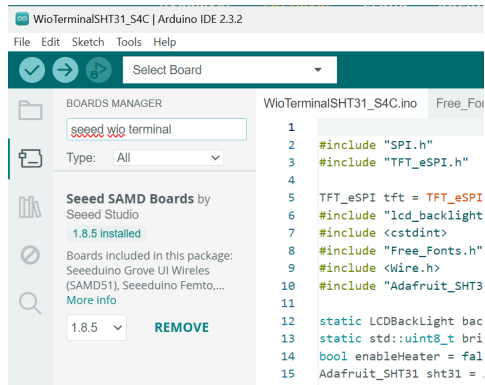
WioTerminalSHT31_S4C | Arduino IDE 2.3.2

File Edit Sketch Tools Help

Select Board

BOARDS MANAGER

seeed wio terminal

Type: All

Seeed SAMD Boards by Seeed Studio

1.8.5 installed

Boards included in this package: Seeeduino Grove UI Wireles (SAMD51), Seeeduino Femto,...

More info

1.8.5

REMOVE

WioTerminalSHT31_S4C.ino

Free_Fon

1
2 #include "SPI.h"
3 #include "TFT_eSPI.h"
4
5 TFT_eSPI tft = TFT_eSPI
6 #include "lcd_backlight
7 #include <cstdint>
8 #include "Free_Fonts.h"
9 #include <Wire.h>
10 #include "Adafruit_SHT3
11
12 static LCDBackLight bac
13 static std::uint8_t bri
14 bool enableHeater = fal
15 Adafruit_SHT31 sht31 =